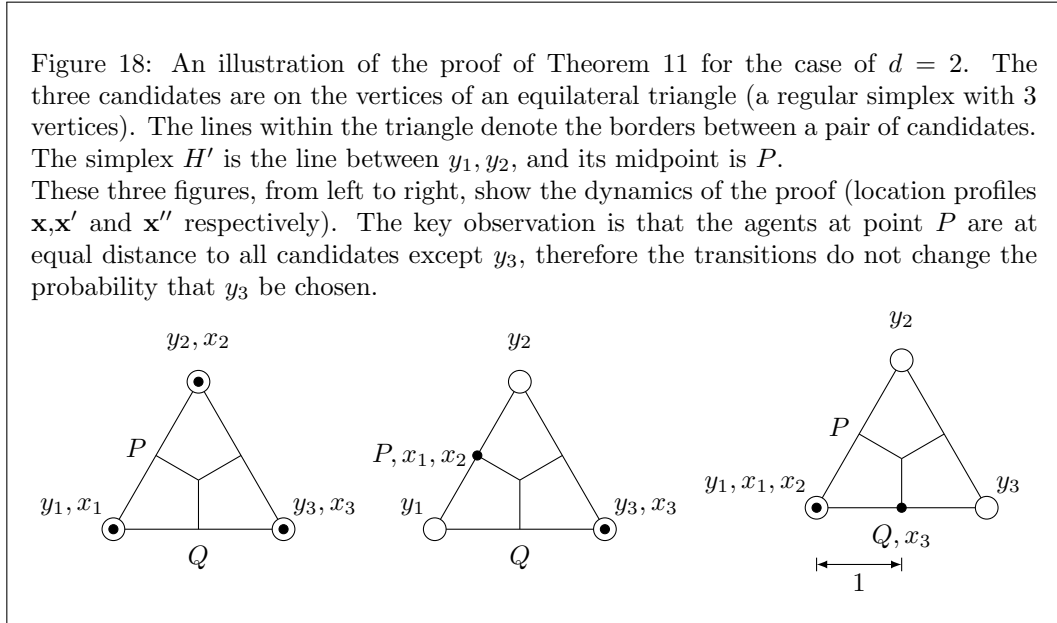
Figure 18: An illustration of the proof of Theorem 11 for the case of $d = 2$. The three candidates are on the vertices of an equilateral triangle (a regular simplex with 3 vertices). The lines within the triangle denote the borders between a pair of candidates. The simplex $H'$ is the line between $y_1, y_2$, and its midpoint is $P$.

These three figures, from left to right, show the dynamics of the proof (location profiles $\mathbf{x}$,$\mathbf{x}'$ and $\mathbf{x}''$ respectively). The key observation is that the agents at point $P$ are at equal distance to all candidates except $y_3$, therefore the transitions do not change the probability that $y_3$ be chosen.

$y_2, x_2$

$P$

$y_1, x_1$

$y_3, x_3$

$Q$

$y_2$

$P, x_1, x_2$

$y_1$

$y_3, x_3$

$Q$

$y_2$

$P$

$y_1, x_1, x_2$

$y_3$

$Q, x_3$

1